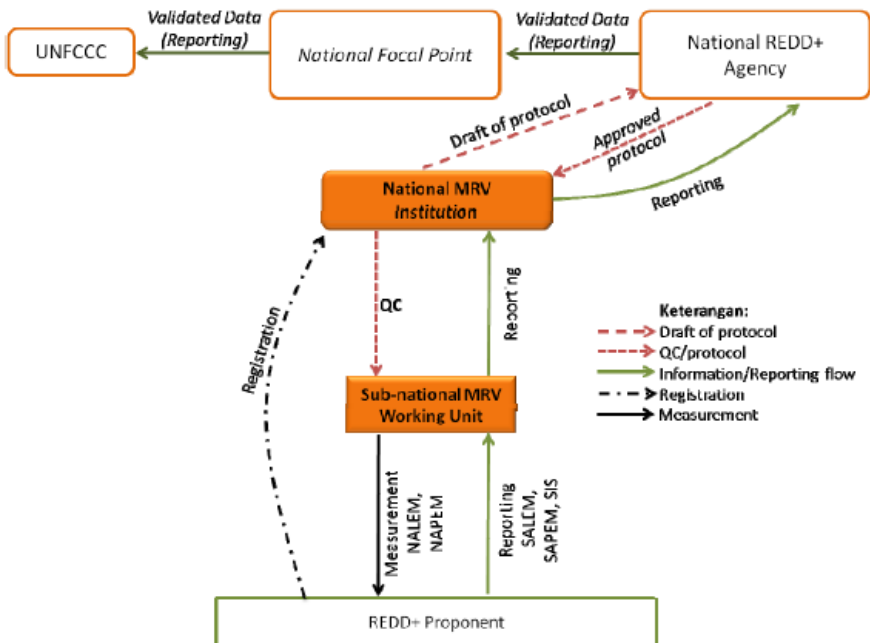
UNFCCC

Validated Data (Reporting)

National Focal Point

Validated Data (Reporting)

National REDD+ Agency

Draft of protocol

Approved protocol

National MRV Institution

Reporting

Registration

QC

Reporting

Keterangan:
Draft of protocol
QC/protocol
Information/Reporting flow
Registration
Measurement

Sub-national MRV Working Unit

Measurement NALEM, NAPEM

Reporting SALEM, SAPEM, SIS

REDD+ Proponent